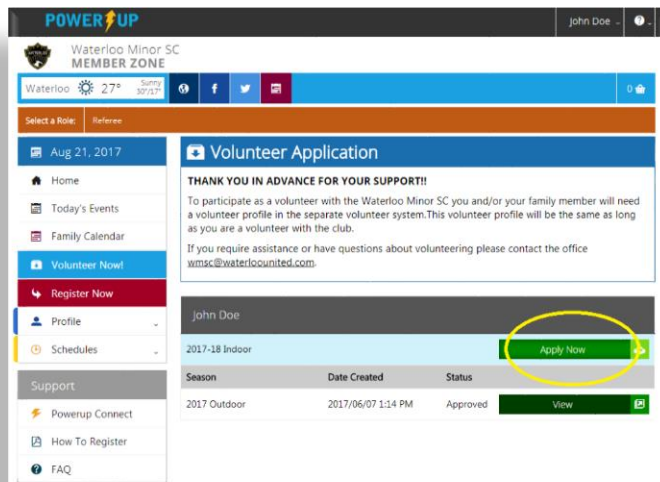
POWER UP

John Doe

Waterloo Minor SC
MEMBER ZONE

Waterloo 27° Sunny 30°/17°

0

Select a Role: Referee

Aug 21, 2017

Home

Today's Events

Family Calendar

Volunteer Now!

Register Now

Profile

Schedules

Support

Powerup Connect

How To Register

FAQ

Volunteer Application

THANK YOU IN ADVANCE FOR YOUR SUPPORT!!

To participate as a volunteer with the Waterloo Minor SC you and/or your family member will need a volunteer profile in the separate volunteer system.This volunteer profile will be the same as long as you are a volunteer with the club.

If you require assistance or have questions about volunteering please contact the office wmsc@waterloounited.com.

John Doe

2017-18 Indoor | Apply Now

| Season | Date Created | Status | |
|---|---|---|---|
| 2017 Outdoor | 2017/06/07 1:14 PM | Approved | View |